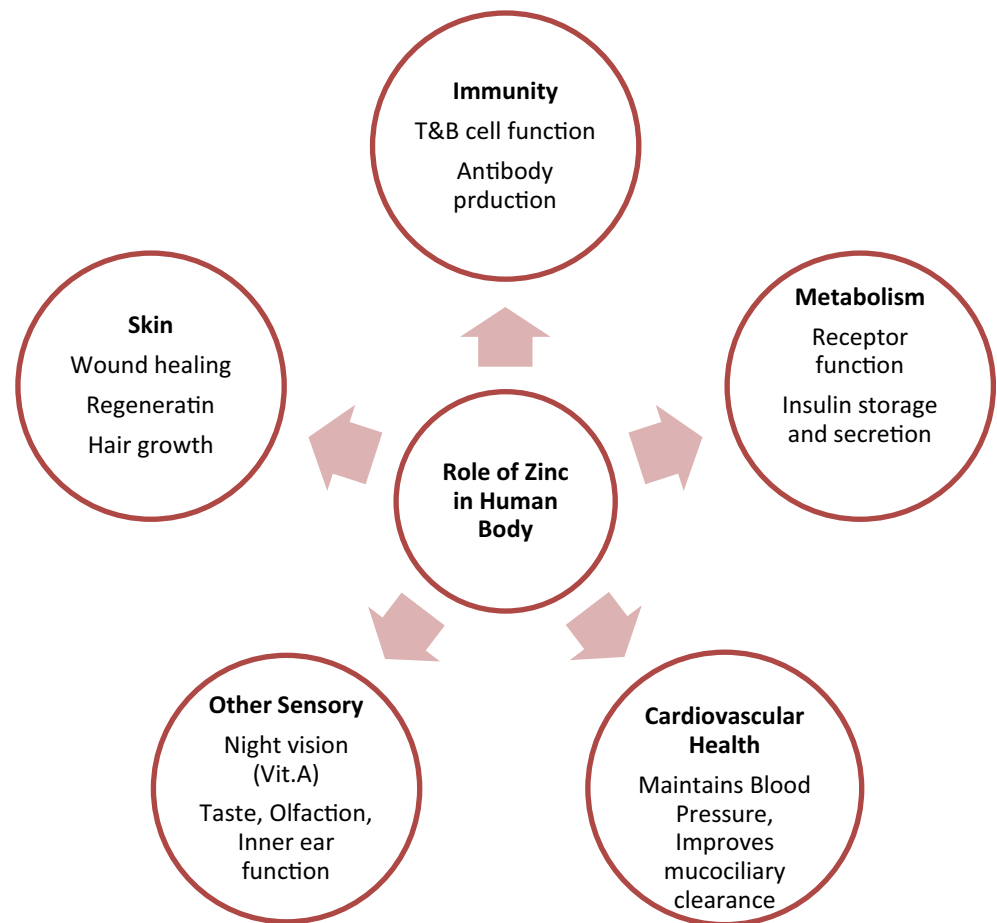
Immunity
T&B cell function
Antibody prduction

Skin
Wound healing
Regeneratin
Hair growth

Metabolism
Receptor function
Insulin storage and secretion

Role of Zinc in Human Body

Other Sensory
Night vision (Vit.A)
Taste, Olfaction, Inner ear function

Cardiovascular Health
Maintains Blood Pressure, Improves mucociliary clearance